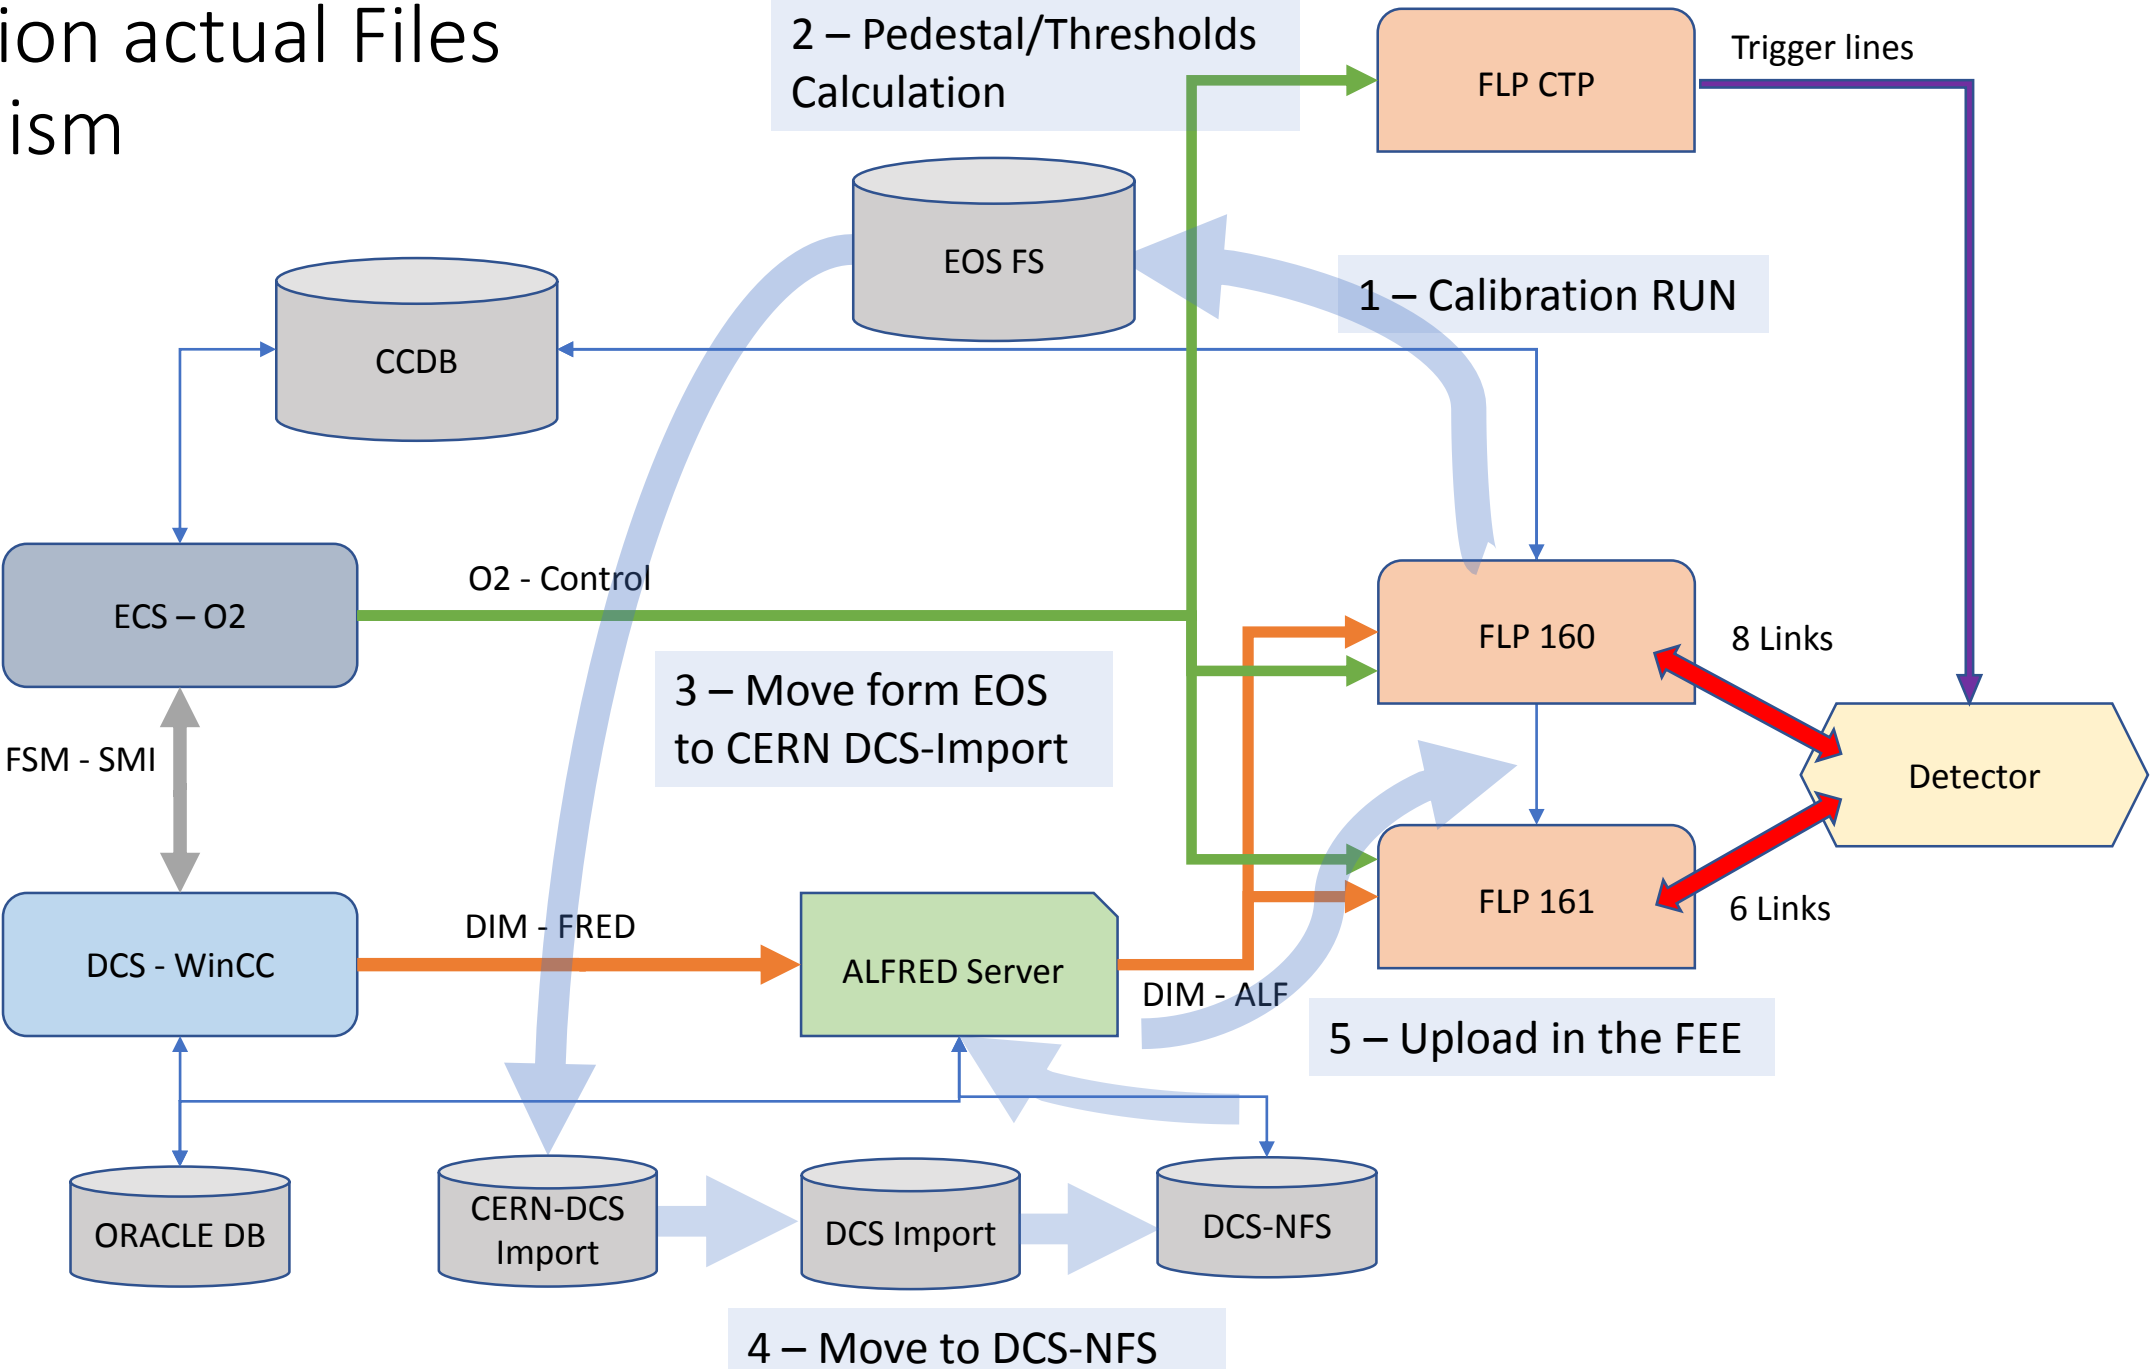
ion actual Files
ism

2 – Pedestal/Thresholds Calculation

FLP CTP

Trigger lines

EOS FS

CCDB

1 – Calibration RUN

ECS – O2

O2 - Control

FLP 160

8 Links

3 – Move form EOS to CERN DCS-Import

FSM - SMI

Detector

FLP 161

6 Links

DCS - WinCC

DIM - FRED

ALFRED Server

DIM - ALF

5 – Upload in the FEE

ORACLE DB

CERN-DCS Import

DCS Import

DCS-NFS

4 – Move to DCS-NFS